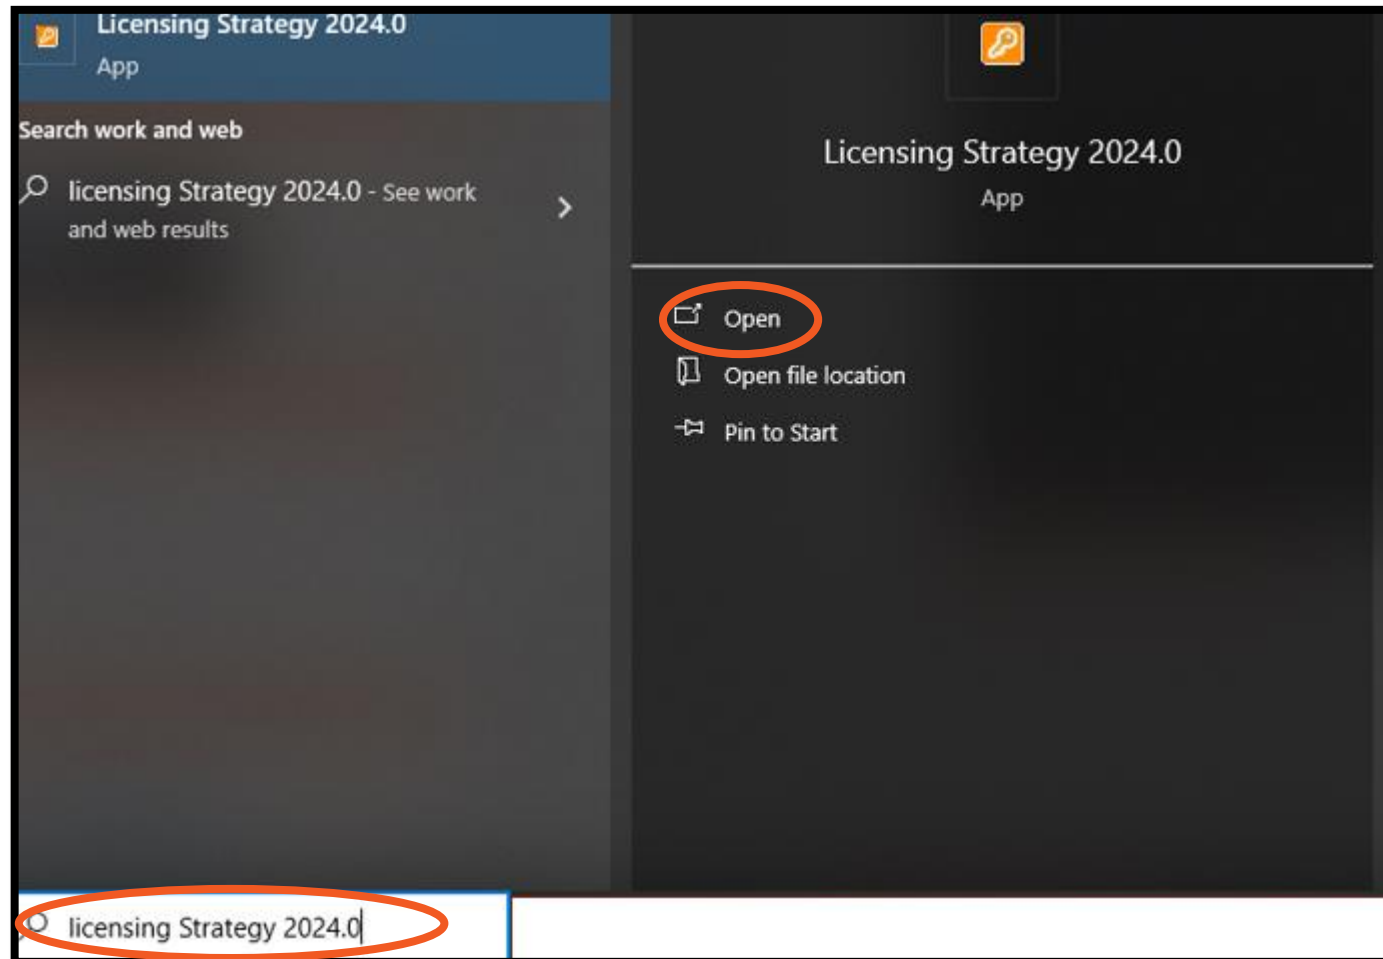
Licensing Strategy 2024.0
App

Search work and web

licensing Strategy 2024.0 - See work and web results

Licensing Strategy 2024.0
App

Open
Open file location
Pin to Start

licensing Strategy 2024.0